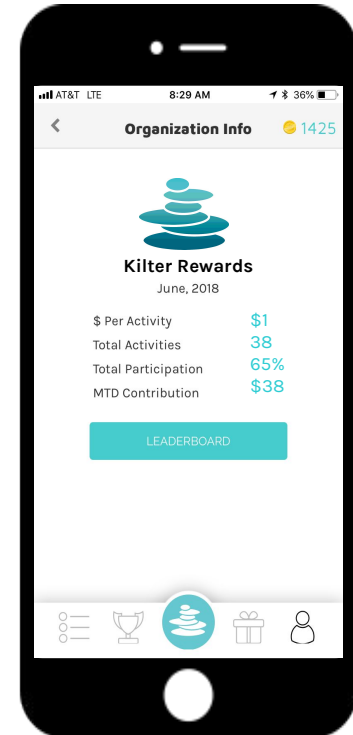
AT&T LTE 8:29 AM 36%

<

Organization Info

1425

Kilter Rewards

June, 2018

| | |
|---|---|
| $ Per Activity | $1 |
| Total Activities | 38 |
| Total Participation | 65% |
| MTD Contribution | $38 |

LEADERBOARD